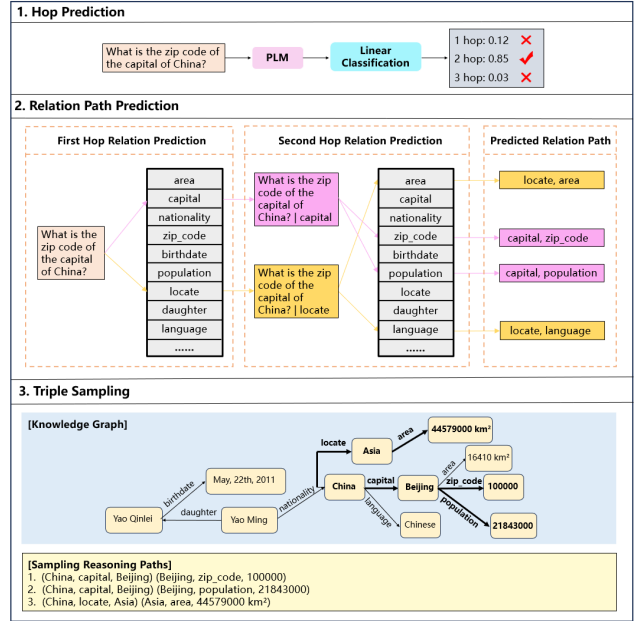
1. Hop Prediction

What is the zip code of the capital of China?

PLM

Linear Classification

1 hop: 0.12
2 hop: 0.85
3 hop: 0.03

2. Relation Path Prediction

First Hop Relation Prediction

What is the zip code of the capital of China?

| area |
|---|
| capital |
| nationality |
| zip_code |
| birthdate |
| population |
| locate |
| daughter |
| language |
| ....... |

Second Hop Relation Prediction

What is the zip code of the capital of China? | capital

What is the zip code of the capital of China? | locate

| area |
|---|
| capital |
| nationality |
| zip_code |
| birthdate |
| population |
| locate |
| daughter |
| language |
| ....... |

Predicted Relation Path

locate, area

capital, zip_code

capital, population

locate, language

3. Triple Sampling

[Knowledge Graph]

locate
Asia
area
44579000 km²
16410 km²
area
capital
Beijing
zip_code
100000
population
21843000
China
language
Chinese
nationality
Yao Ming
daughter
Yao Qinlei
birthdate
May, 22th, 2011

[Sampling Reasoning Paths]
1. (China, capital, Beijing) (Beijing, zip_code, 100000)
2. (China, capital, Beijing) (Beijing, population, 21843000)
3. (China, locate, Asia) (Asia, area, 44579000 km²)